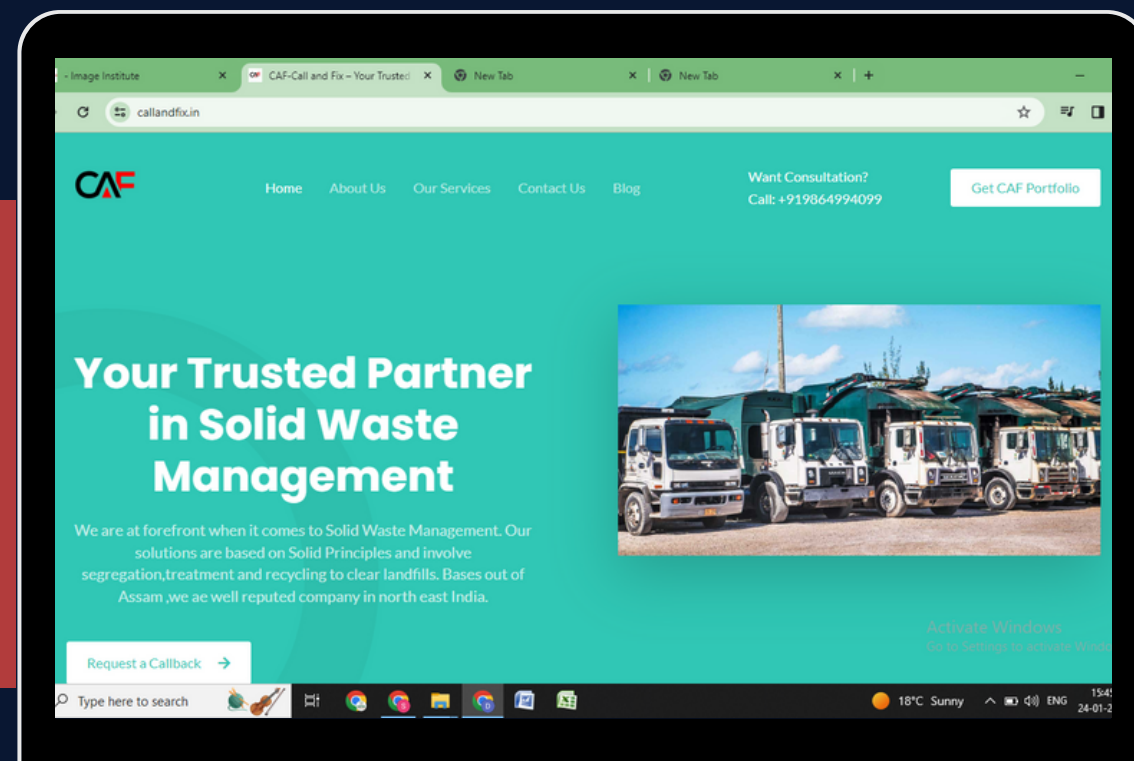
- Image Institute
CAF-Call and Fix – Your Trusted
New Tab
New Tab

callandfix.in

CAF

Home About Us Our Services Contact Us Blog

Want Consultation?
Call: +919864994099

Get CAF Portfolio

Your Trusted Partner in Solid Waste Management

We are at forefront when it comes to Solid Waste Management. Our solutions are based on Solid Principles and involve segregation,treatment and recycling to clear landfills. Bases out of Assam ,we ae well reputed company in north east India.

Request a Callback →

Activate Windows
Go to Settings to activate Windo

Type here to search

18°C Sunny ENG 15:45 24-01-2